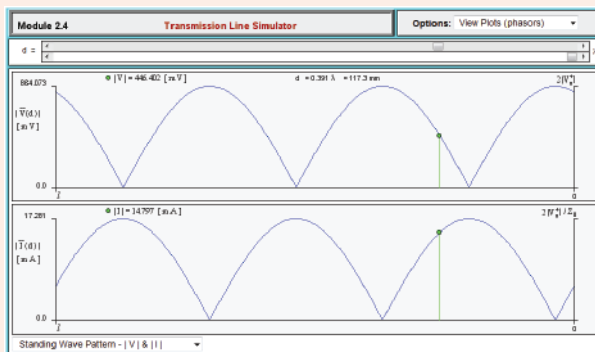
Module 2.4

Transmission Line Simulator

Options: View Plots (phasors)

d =

864.073

● $|\tilde{V}|$ = 446.402 [ m V ]

d = 0.391 λ = 117.3 mm

$2|V_0^+|$

$|\tilde{V}(d)|$ [ m V ]

0.0

$l$

0

17.281

● $|\tilde{I}|$ = 14.797 [ m A ]

$2|V_0^+|/Z_0$

$|\tilde{I}(d)|$ [ m A ]

0.0

$l$

0

Standing Wave Pattern - | V | & | I |